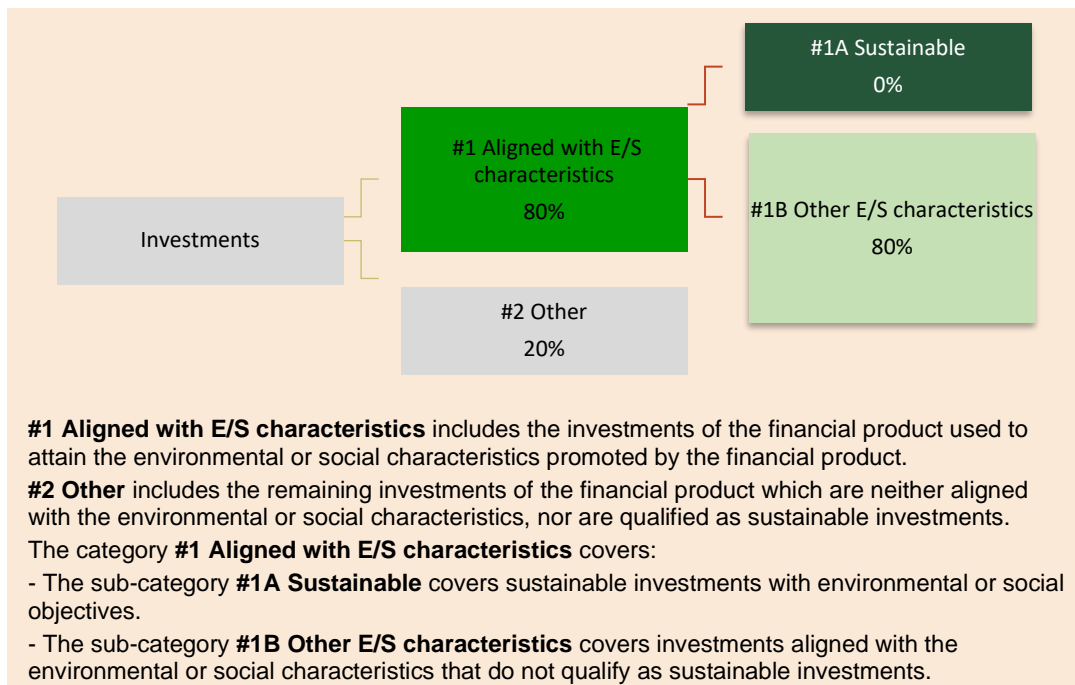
#1A Sustainable
0%

#1 Aligned with E/S characteristics
80%

Investments

#1B Other E/S characteristics
80%

#2 Other
20%

**#1 Aligned with E/S characteristics** includes the investments of the financial product used to attain the environmental or social characteristics promoted by the financial product.

**#2 Other** includes the remaining investments of the financial product which are neither aligned with the environmental or social characteristics, nor are qualified as sustainable investments.

The category **#1 Aligned with E/S characteristics** covers:

- The sub-category **#1A Sustainable** covers sustainable investments with environmental or social objectives.

- The sub-category **#1B Other E/S characteristics** covers investments aligned with the environmental or social characteristics that do not qualify as sustainable investments.